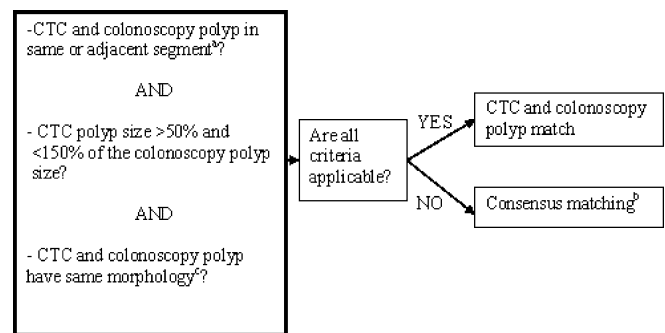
-CTC and colonoscopy polyp in same or adjacent segment$^{a}$?

AND

- CTC polyp size >50% and <150% of the colonoscopy polyp size?

AND

- CTC and colonoscopy polyp have same morphology$^{c}$?

Are all criteria applicable?

YES

NO

CTC and colonoscopy polyp match

Consensus matching$^{b}$